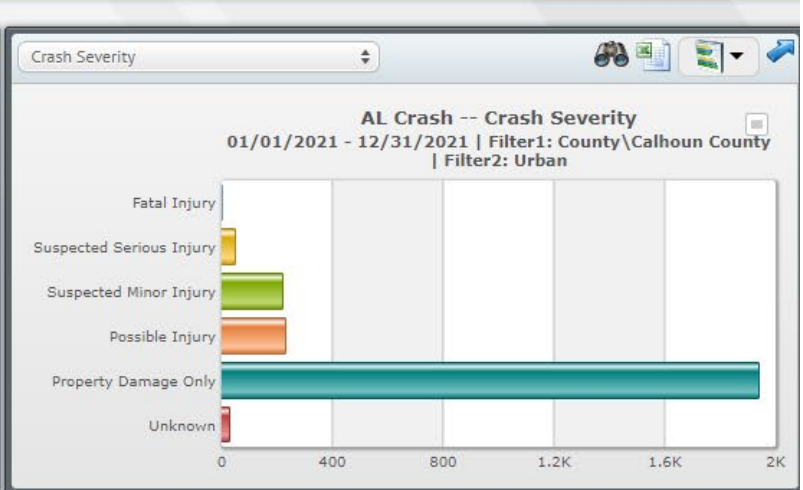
Crash Severity

AL Crash -- Crash Severity
01/01/2021 - 12/31/2021 | Filter1: County\Calhoun County | Filter2: Urban

Fatal Injury
Suspected Serious Injury
Suspected Minor Injury
Possible Injury
Property Damage Only
Unknown

0
400
800
1.2K
1.6K
2K